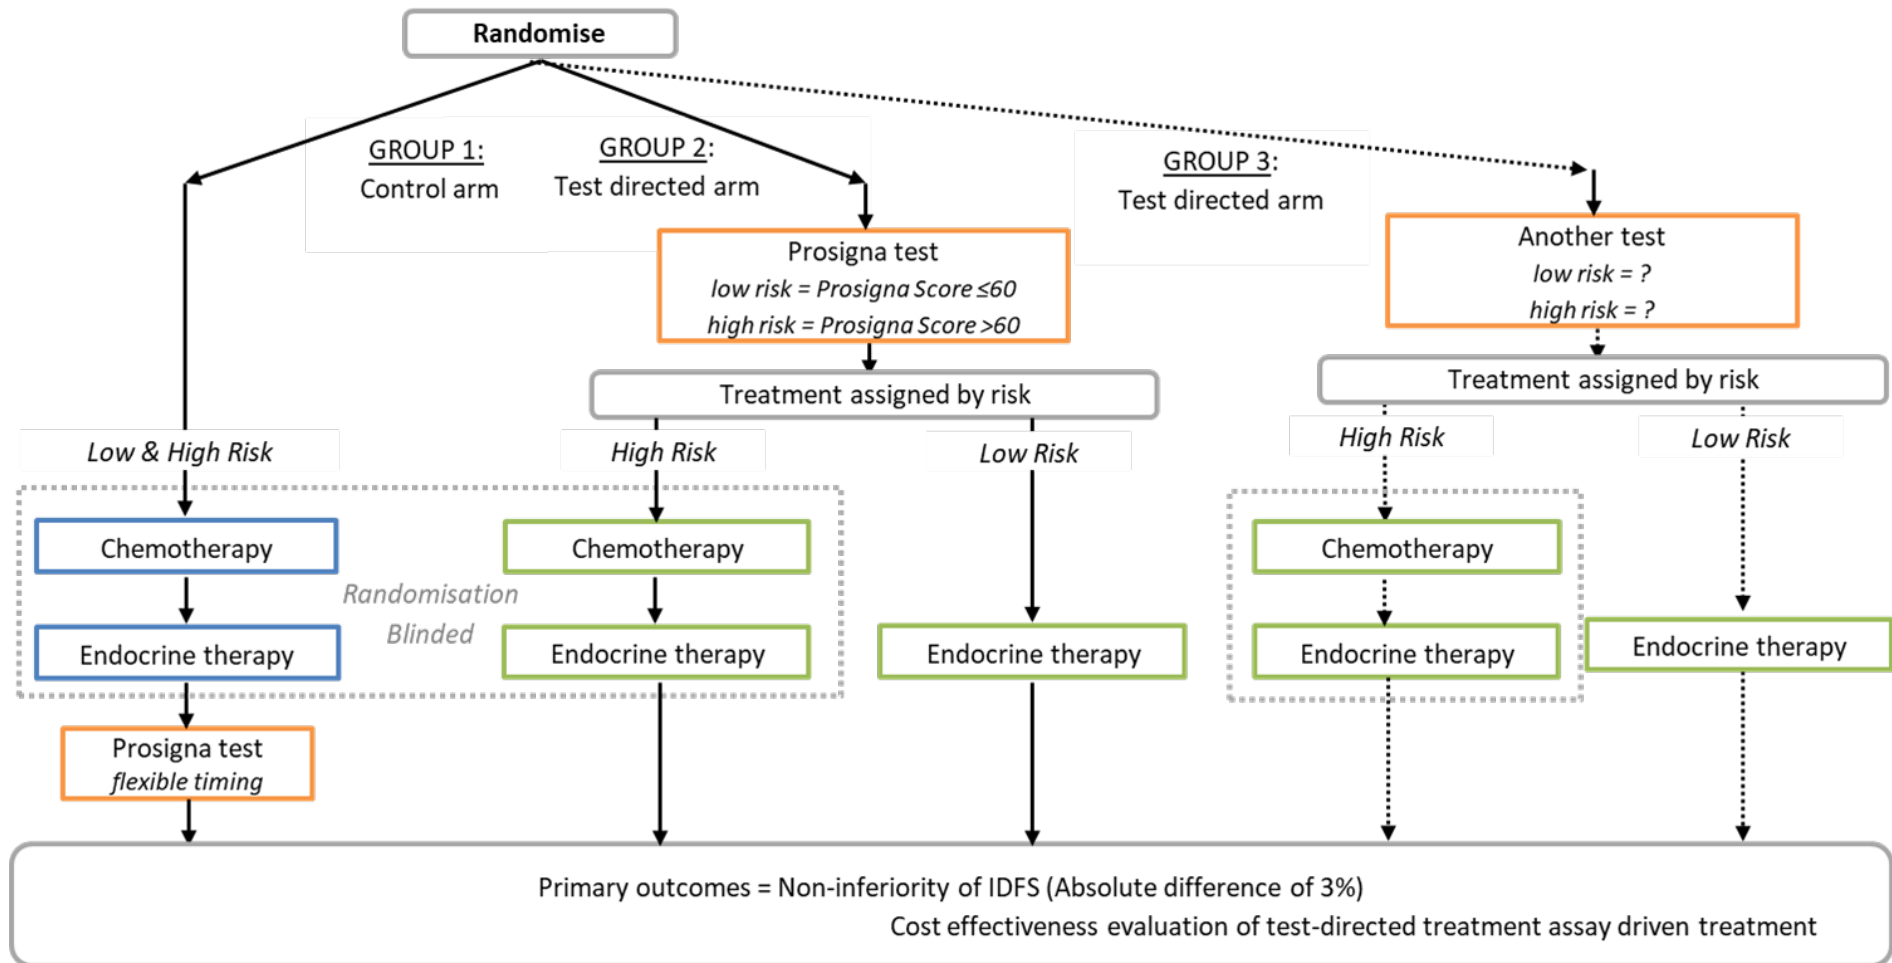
Randomise

GROUP 1:
Control arm

GROUP 2:
Test directed arm

GROUP 3:
Test directed arm

Prosigna test
*low risk = Prosigna Score ≤60*
*high risk = Prosigna Score >60*

Another test
*low risk = ?*
*high risk = ?*

Treatment assigned by risk

Treatment assigned by risk

*Low & High Risk*

*High Risk*

*Low Risk*

*High Risk*

*Low Risk*

Chemotherapy

Chemotherapy

Chemotherapy

*Randomisation*
*Blinded*

Endocrine therapy

Endocrine therapy

Endocrine therapy

Endocrine therapy

Endocrine therapy

Prosigna test
*flexible timing*

Primary outcomes = Non-inferiority of IDFS (Absolute difference of 3%)
Cost effectiveness evaluation of test-directed treatment assay driven treatment